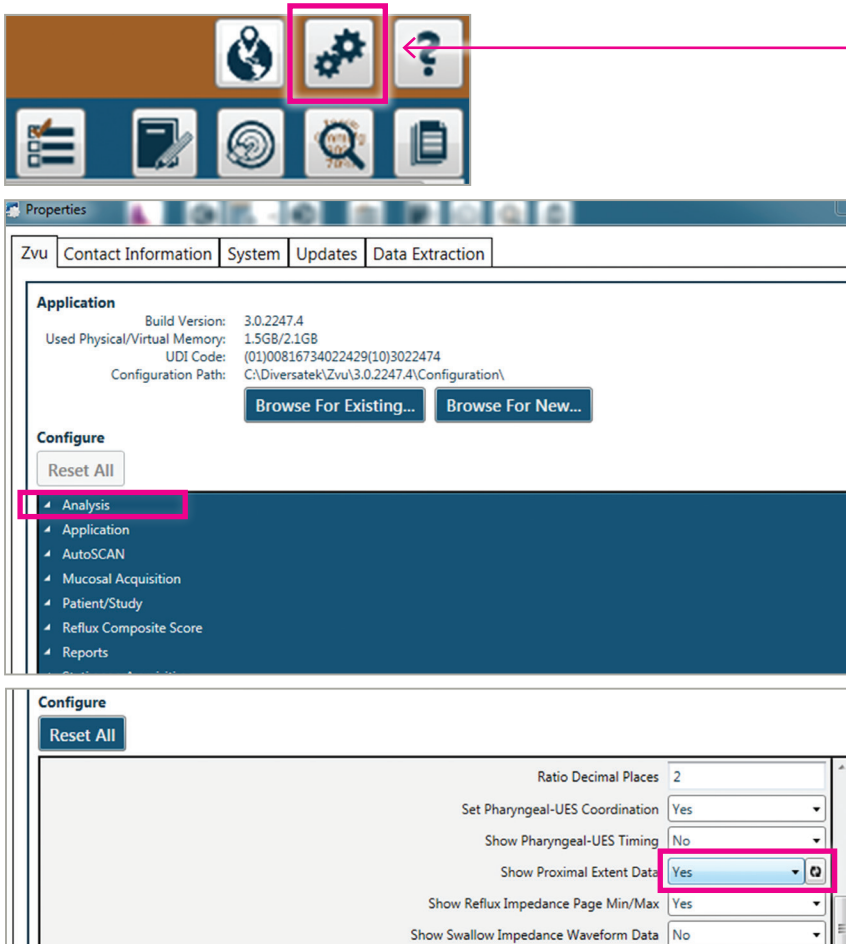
Properties

Zvu | Contact Information | System | Updates | Data Extraction

Application
Build Version: 3.0.2247.4
Used Physical/Virtual Memory: 1.5GB/2.1GB
UDI Code: (01)00816734022429(10)3022474
Configuration Path: C:\Diversatek\Zvu\3.0.2247.4\Configuration\

Browse For Existing... Browse For New...

Configure
Reset All

Analysis
Application
AutoSCAN
Mucosal Acquisition
Patient/Study
Reflux Composite Score
Reports

Configure
Reset All

Ratio Decimal Places 2
Set Pharyngeal-UES Coordination Yes
Show Pharyngeal-UES Timing No
Show Proximal Extent Data Yes
Show Reflux Impedance Page Min/Max Yes
Show Swallow Impedance Waveform Data No